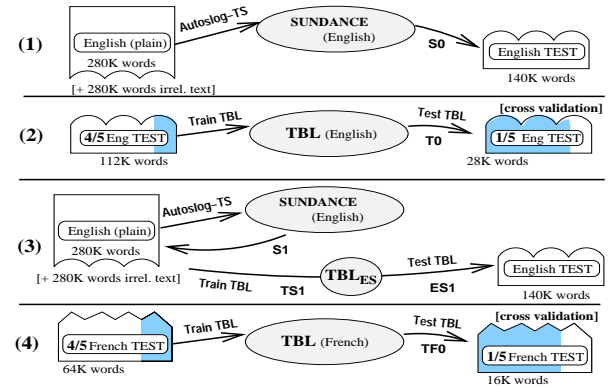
(1)

English (plain)
280K words
[+ 280K words irrel. text]

Autoslog–TS

SUNDANCE
(English)

S0

English TEST
140K words

(2)

4/5 Eng TEST
112K words

Train TBL

TBL (English)

Test TBL

T0

[cross validation]
1/5 Eng TEST
28K words

(3)

English (plain)
280K words
[+ 280K words irrel. text]

Autoslog–TS

SUNDANCE
(English)

S1

Train TBL

TS1

$TBL_{ES}$

Test TBL

ES1

English TEST
140K words

(4)

4/5 French TEST
64K words

Train TBL

TBL (French)

Test TBL

TF0

[cross validation]
1/5 French TEST
16K words